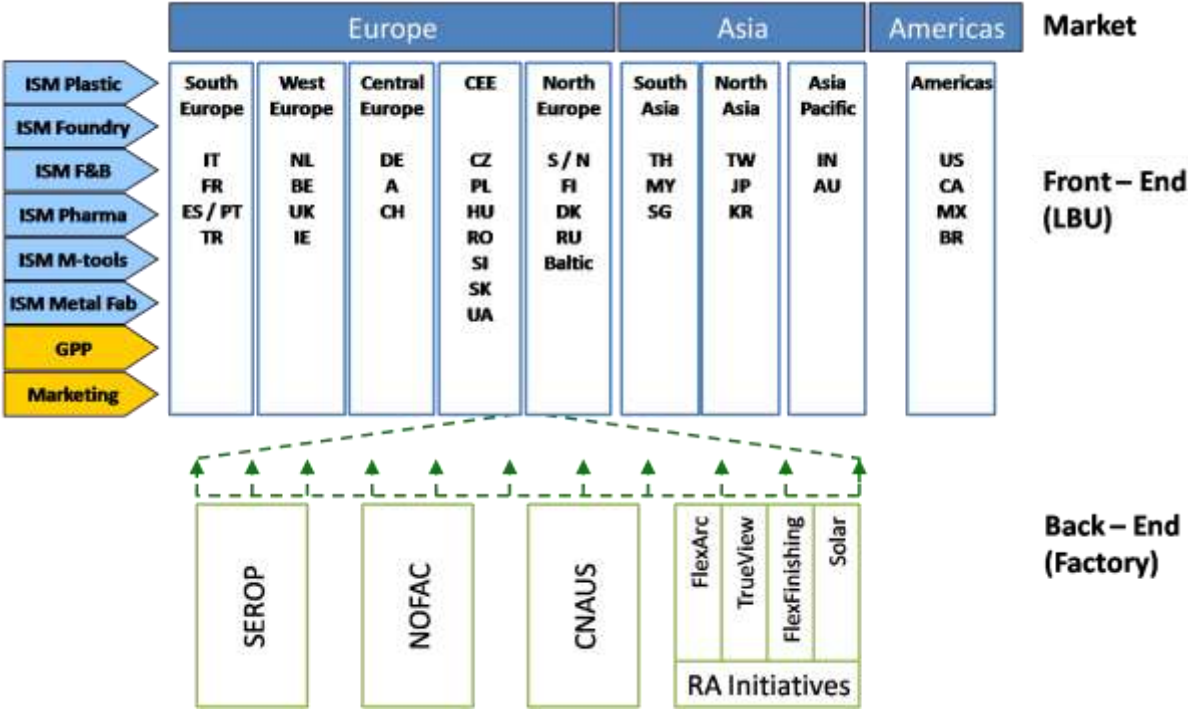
Europe

Asia

Americas

Market

ISM Plastic
ISM Foundry
ISM F&B
ISM Pharma
ISM M-tools
ISM Metal Fab
GPP
Marketing

South Europe
IT
FR
ES / PT
TR

West Europe
NL
BE
UK
IE

Central Europe
DE
A
CH

CEE
CZ
PL
HU
RO
SI
SK
UA

North Europe
S / N
FI
DK
RU
Baltic

South Asia
TH
MY
SG

North Asia
TW
JP
KR

Asia Pacific
IN
AU

Americas
US
CA
MX
BR

Front – End (LBU)

SEROP

NOFAC

CNAUS

FlexArc

TrueView

FlexFinishing

Solar

RA Initiatives

Back – End (Factory)